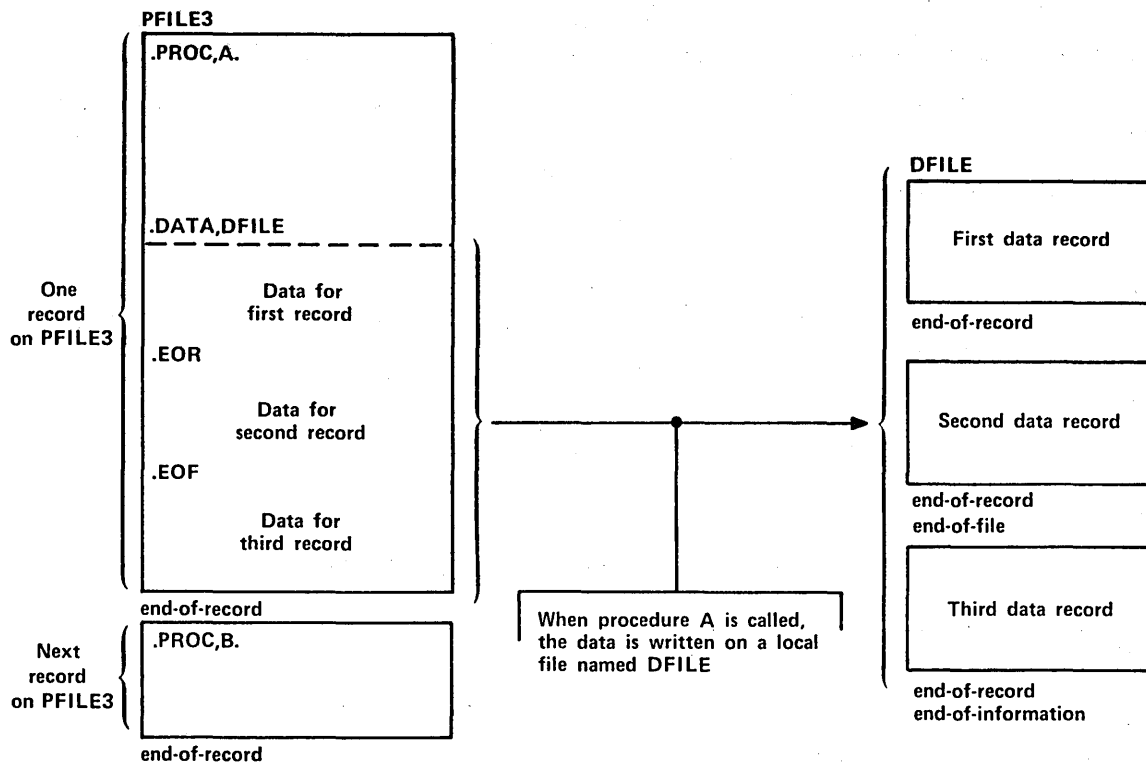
PFILE3

One record on PFILE3

.PROC,A.

.DATA,DFILE

Data for first record

.EOR

Data for second record

.EOF

Data for third record

end-of-record

Next record on PFILE3

.PROC,B.

end-of-record

When procedure A is called, the data is written on a local file named DFILE

DFILE

First data record

end-of-record

Second data record

end-of-record
end-of-file

Third data record

end-of-record
end-of-information